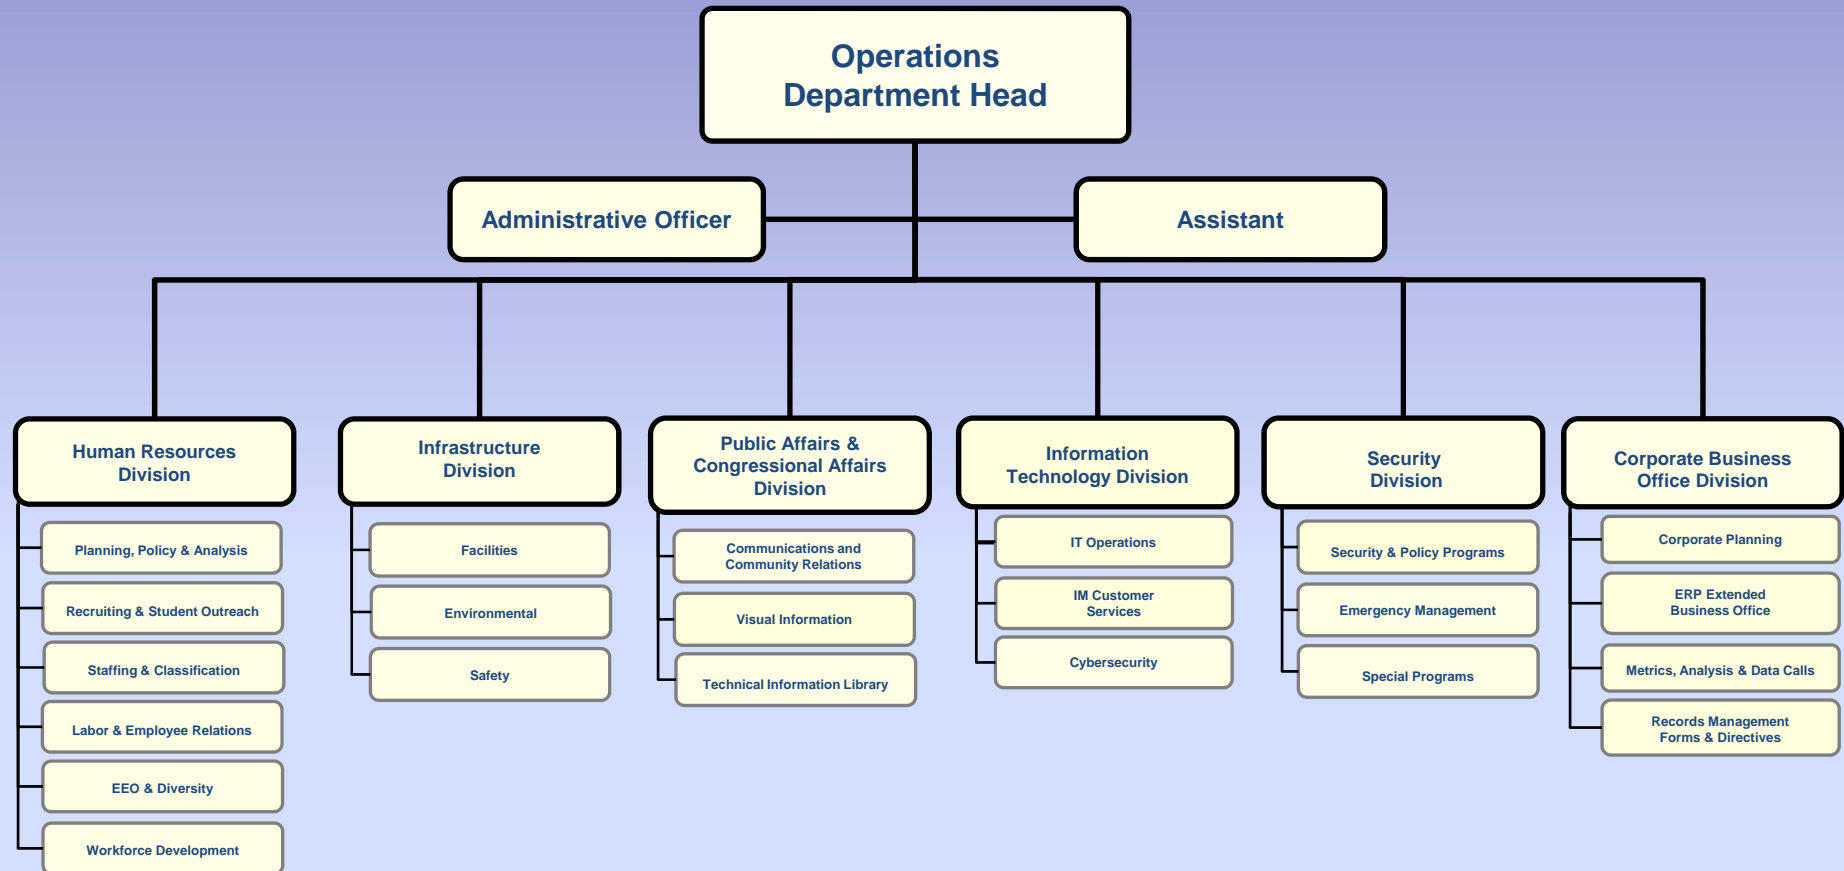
Operations
Department Head

Administrative Officer

Assistant

Human Resources Division

Planning, Policy & Analysis

Recruiting & Student Outreach

Staffing & Classification

Labor & Employee Relations

EEO & Diversity

Workforce Development

Infrastructure Division

Facilities

Environmental

Safety

Public Affairs & Congressional Affairs Division

Communications and Community Relations

Visual Information

Technical Information Library

Information Technology Division

IT Operations

IM Customer Services

Cybersecurity

Security Division

Security & Policy Programs

Emergency Management

Special Programs

Corporate Business Office Division

Corporate Planning

ERP Extended Business Office

Metrics, Analysis & Data Calls

Records Management Forms & Directives